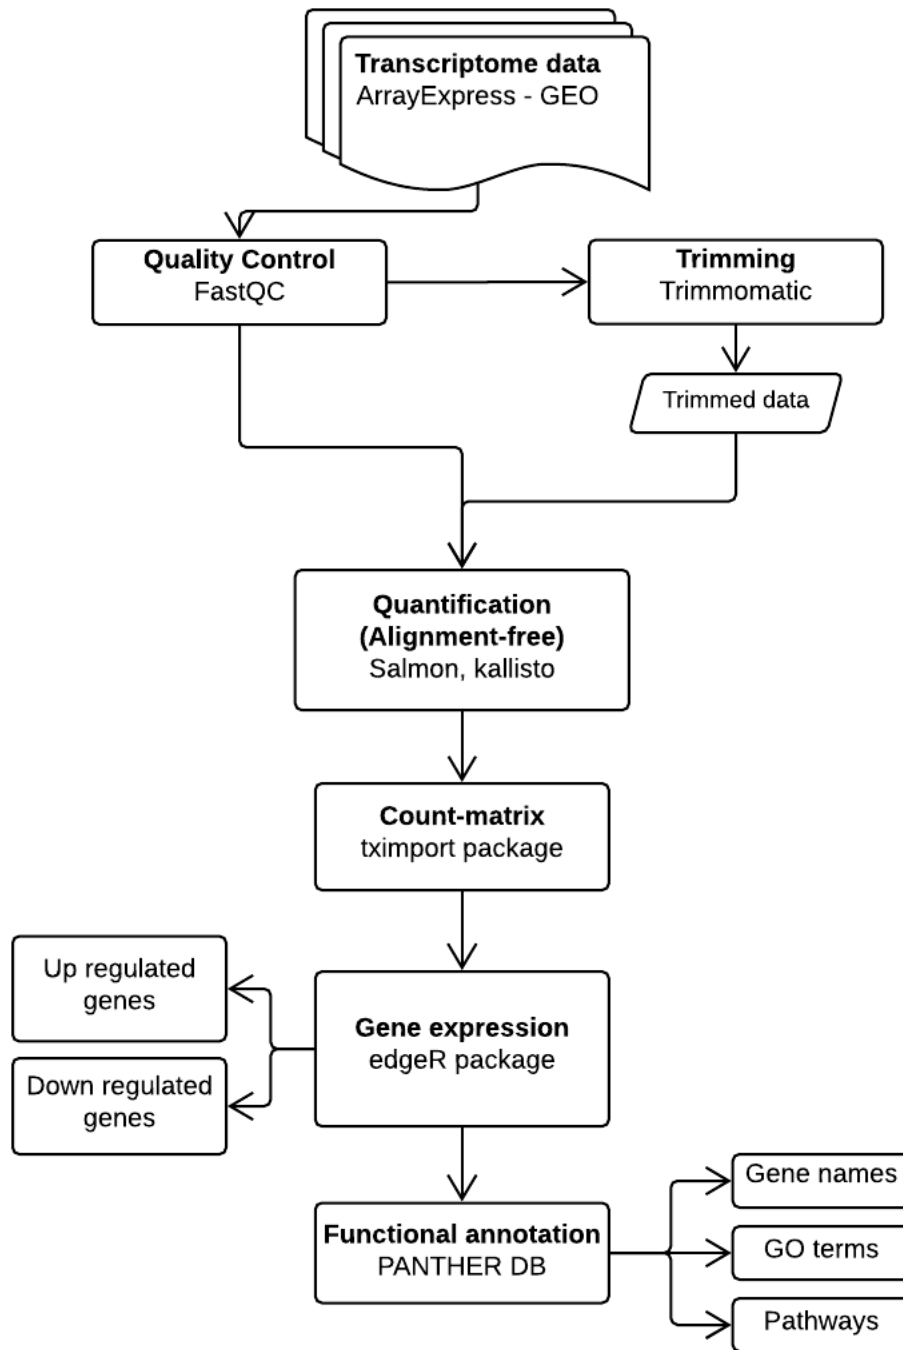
Transcriptome data
ArrayExpress - GEO

Quality Control
FastQC

Trimming
Trimmomatic

Trimmed data

Quantification
(Alignment-free)
Salmon, kallisto

Count-matrix
tximport package

Up regulated genes

Gene expression
edgeR package

Down regulated genes

Functional annotation
PANTHER DB

Gene names

GO terms

Pathways